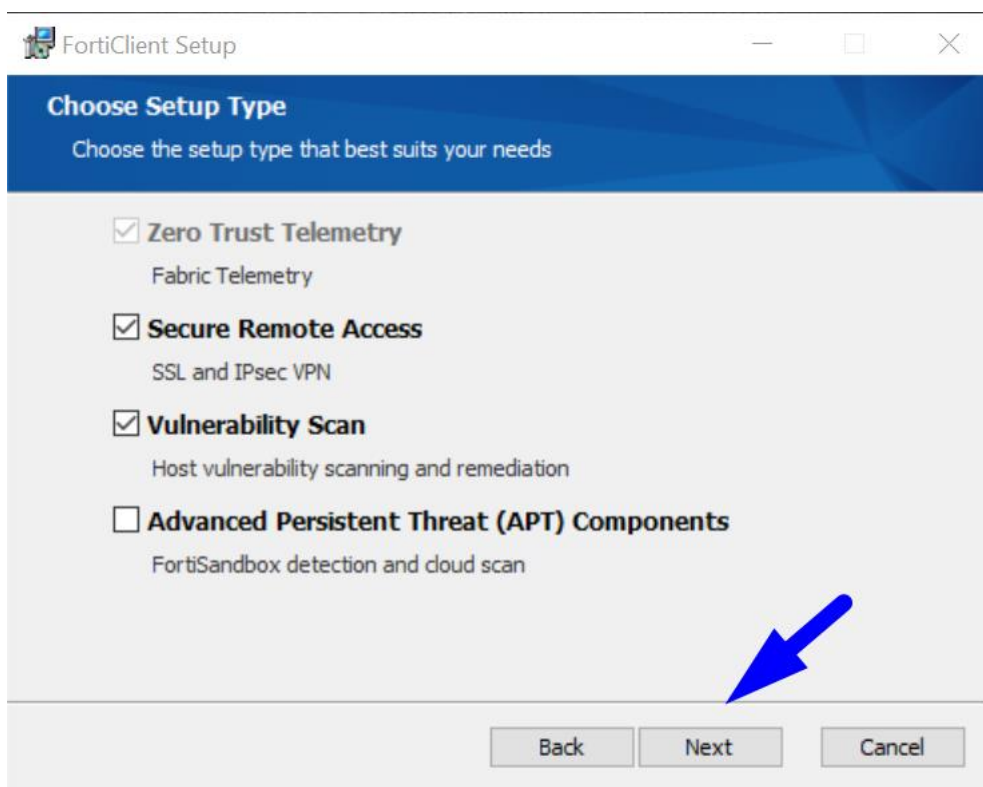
FortiClient Setup

Choose Setup Type

Choose the setup type that best suits your needs

☑ Zero Trust Telemetry

Fabric Telemetry

☑ Secure Remote Access

SSL and IPsec VPN

☑ Vulnerability Scan

Host vulnerability scanning and remediation

☐ Advanced Persistent Threat (APT) Components

FortiSandbox detection and cloud scan

Back
Next
Cancel